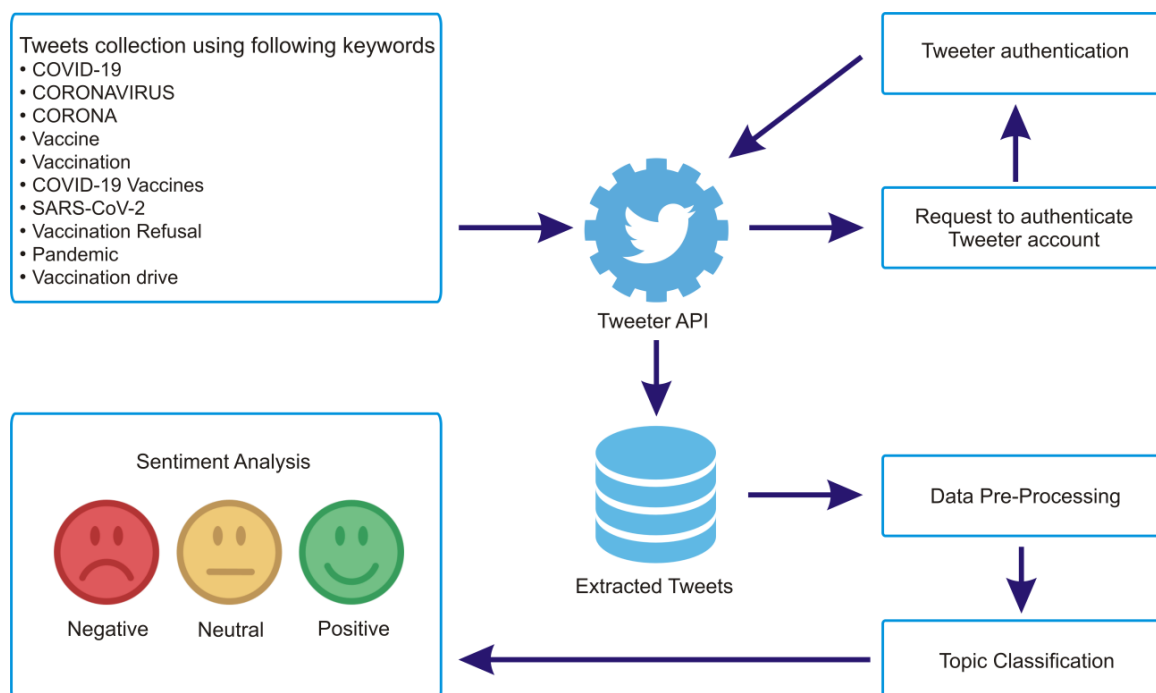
Tweets collection using following keywords
• COVID-19
• CORONAVIRUS
• CORONA
• Vaccine
• Vaccination
• COVID-19 Vaccines
• SARS-CoV-2
• Vaccination Refusal
• Pandemic
• Vaccination drive

Tweeter authentication

Request to authenticate Tweeter account

Tweeter API

Extracted Tweets

Data Pre-Processing

Topic Classification

Sentiment Analysis

Negative

Neutral

Positive